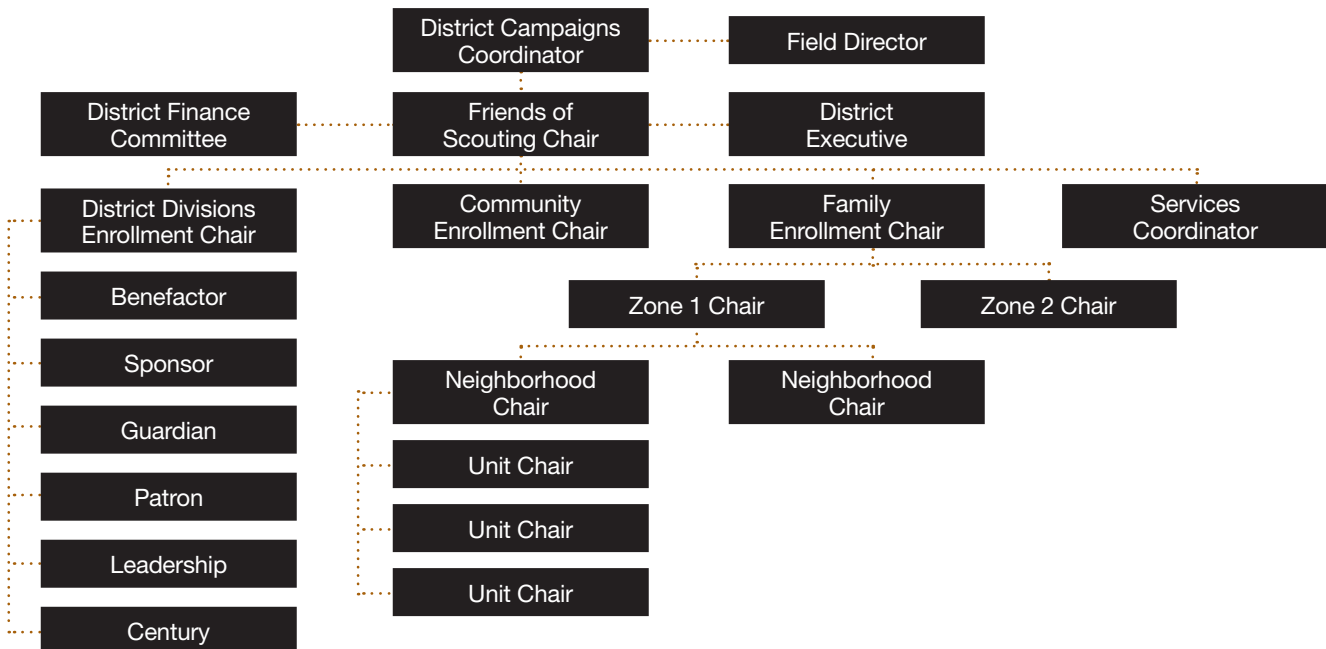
District Campaigns Coordinator

Field Director

District Finance Committee

Friends of Scouting Chair

District Executive

District Divisions Enrollment Chair

Community Enrollment Chair

Family Enrollment Chair

Services Coordinator

Benefactor

Zone 1 Chair

Zone 2 Chair

Sponsor

Neighborhood Chair

Neighborhood Chair

Guardian

Unit Chair

Patron

Unit Chair

Leadership

Unit Chair

Century